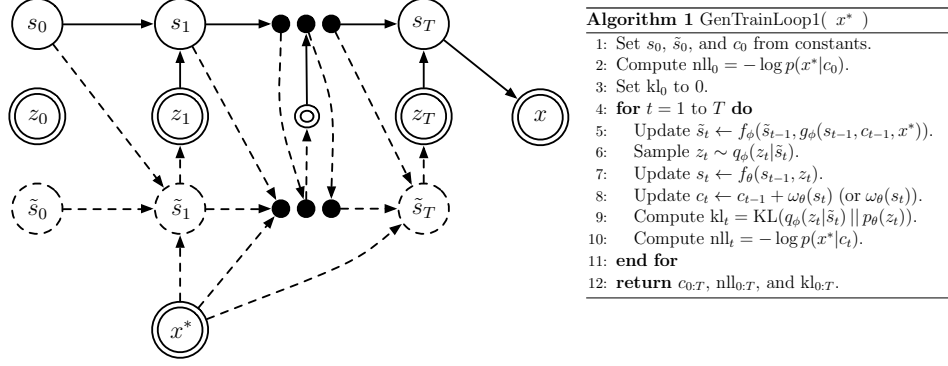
$s_0$ $s_1$ $s_T$ $z_0$ $z_1$ $z_T$ $x$ $\tilde{s}_0$ $\tilde{s}_1$ $\tilde{s}_T$ $x^*$

**Algorithm 1** GenTrainLoop1( $x^*$ )

1: Set $s_0$, $\tilde{s}_0$, and $c_0$ from constants.
2: Compute $\text{nll}_0 = -\log p(x^*|c_0)$.
3: Set $\text{kl}_0$ to 0.
4: **for** $t = 1$ to $T$ **do**
5: Update $\tilde{s}_t \leftarrow f_\phi(\tilde{s}_{t-1}, g_\phi(s_{t-1}, c_{t-1}, x^*))$.
6: Sample $z_t \sim q_\phi(z_t|\tilde{s}_t)$.
7: Update $s_t \leftarrow f_\theta(s_{t-1}, z_t)$.
8: Update $c_t \leftarrow c_{t-1} + \omega_\theta(s_t)$ (or $\omega_\theta(s_t)$).
9: Compute $\text{kl}_t = \text{KL}(q_\phi(z_t|\tilde{s}_t) \,||\, p_\theta(z_t))$.
10: Compute $\text{nll}_t = -\log p(x^*|c_t)$.
11: **end for**
12: **return** $c_{0:T}$, $\text{nll}_{0:T}$, and $\text{kl}_{0:T}$.